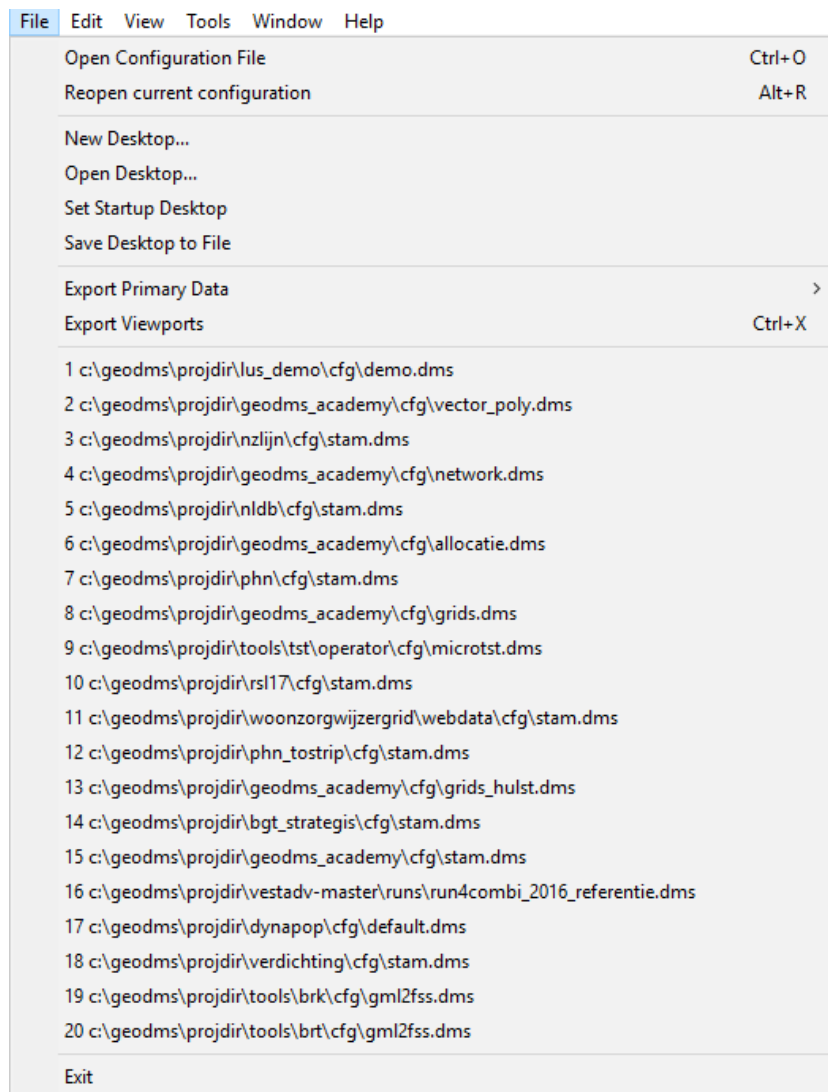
File Edit View Tools Window Help

Open Configuration File Ctrl+O
Reopen current configuration Alt+R

New Desktop...
Open Desktop...
Set Startup Desktop
Save Desktop to File

Export Primary Data >
Export Viewports Ctrl+X

1 c:\geodms\projdir\lus_demo\cfg\demo.dms
2 c:\geodms\projdir\geodms_academy\cfg\vector_poly.dms
3 c:\geodms\projdir\nzlijn\cfg\stam.dms
4 c:\geodms\projdir\geodms_academy\cfg\network.dms
5 c:\geodms\projdir\nldb\cfg\stam.dms
6 c:\geodms\projdir\geodms_academy\cfg\allocatie.dms
7 c:\geodms\projdir\phn\cfg\stam.dms
8 c:\geodms\projdir\geodms_academy\cfg\grids.dms
9 c:\geodms\projdir\tools\tst\operator\cfg\microtst.dms
10 c:\geodms\projdir\rsl17\cfg\stam.dms
11 c:\geodms\projdir\woonzorgwijzergrid\webdata\cfg\stam.dms
12 c:\geodms\projdir\phn_tostrip\cfg\stam.dms
13 c:\geodms\projdir\geodms_academy\cfg\grids_hulst.dms
14 c:\geodms\projdir\bgt_strategis\cfg\stam.dms
15 c:\geodms\projdir\geodms_academy\cfg\stam.dms
16 c:\geodms\projdir\vestadv-master\runs\run4combi_2016_referentie.dms
17 c:\geodms\projdir\dynapop\cfg\default.dms
18 c:\geodms\projdir\verdichting\cfg\stam.dms
19 c:\geodms\projdir\tools\brk\cfg\gml2fss.dms
20 c:\geodms\projdir\tools\brt\cfg\gml2fss.dms

Exit